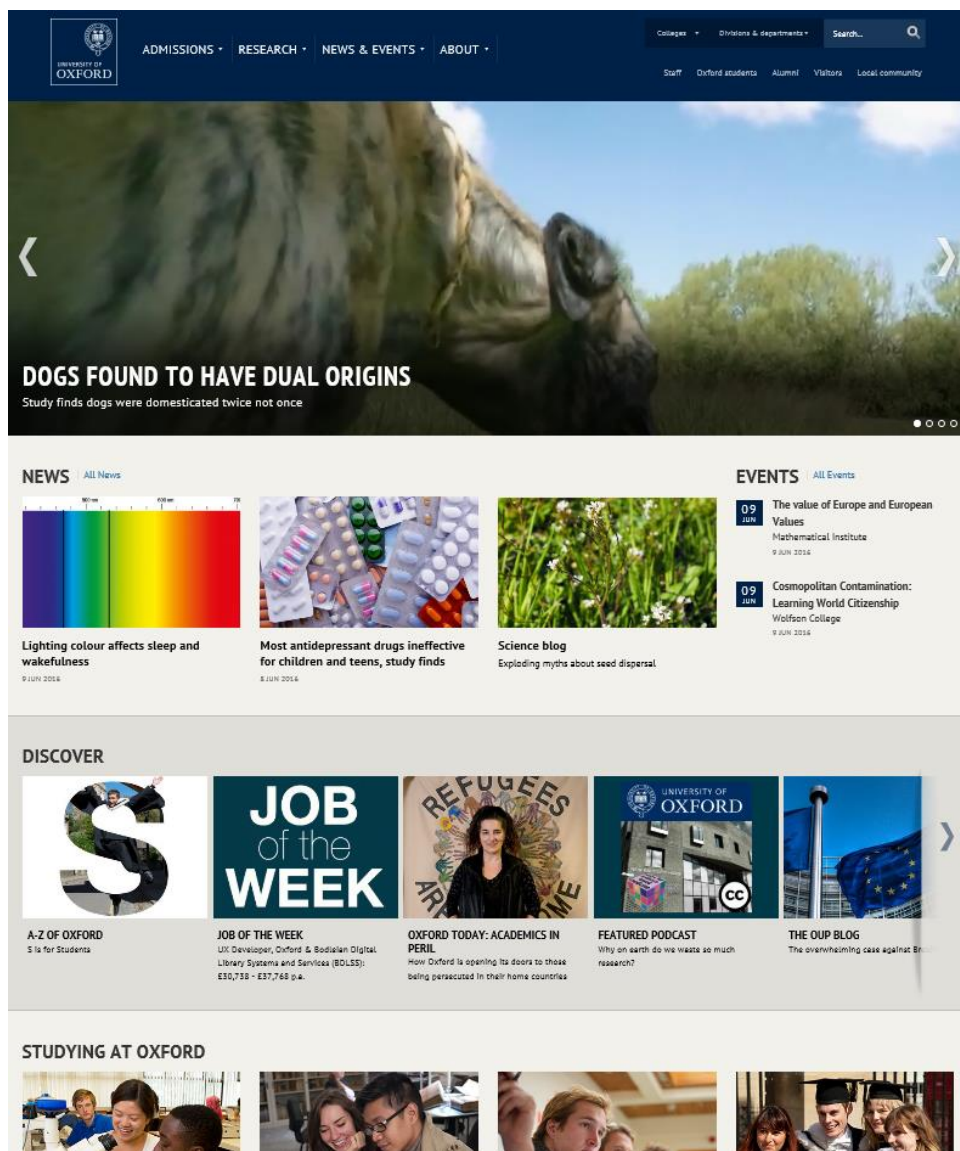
UNIVERSITY OF OXFORD

ADMISSIONS · RESEARCH · NEWS & EVENTS · ABOUT ·

Colleges · Divisions & departments · Search...

Staff Oxford students Alumni Visitors Local community

DOGS FOUND TO HAVE DUAL ORIGINS
Study finds dogs were domesticated twice not once

NEWS All News

Lighting colour affects sleep and wakefulness
9 JUN 2016

Most antidepressant drugs ineffective for children and teens, study finds
8 JUN 2016

Science blog
Exploding myths about seed dispersal

EVENTS All Events

09 JUN The value of Europe and European Values
Mathematical Institute
9 JUN 2016

09 JUN Cosmopolitan Contamination: Learning World Citizenship
Wolfson College
9 JUN 2016

DISCOVER

S

JOB of the WEEK

REFUGEES AR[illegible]ME

UNIVERSITY OF OXFORD

A-Z OF OXFORD
S is for Students

JOB OF THE WEEK
UX Developer, Oxford & Bodleian Digital Library Systems and Services (BDLSS): £30,738 - £37,768 p.a.

OXFORD TODAY: ACADEMICS IN PERIL
How Oxford is opening its doors to those being persecuted in their home countries

FEATURED PODCAST
Why on earth do we waste so much research?

THE OUP BLOG
The overwhelming case against Br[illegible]

STUDYING AT OXFORD